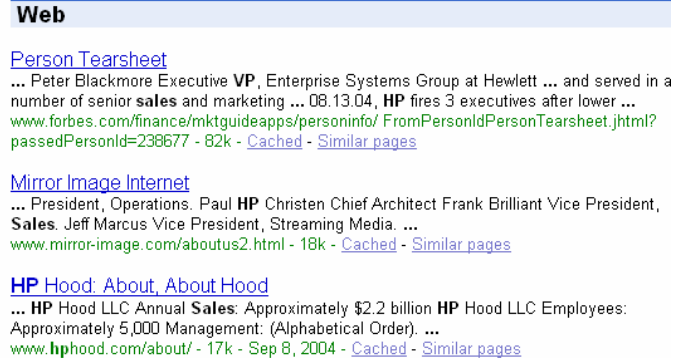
Web

Person Tearsheet

... Peter Blackmore Executive VP, Enterprise Systems Group at Hewlett ... and served in a number of senior sales and marketing ... 08.13.04, HP fires 3 executives after lower ...

www.forbes.com/finance/mktguideapps/personinfo/ FromPersonIdPersonTearsheet.jhtml?passedPersonId=238677 - 82k - Cached - Similar pages

Mirror Image Internet

... President, Operations. Paul HP Christen Chief Architect Frank Brilliant Vice President, Sales. Jeff Marcus Vice President, Streaming Media. ...

www.mirror-image.com/aboutus2.html - 18k - Cached - Similar pages

HP Hood: About, About Hood

... HP Hood LLC Annual Sales: Approximately \$2.2 billion HP Hood LLC Employees: Approximately 5,000 Management: (Alphabetical Order). ...

www.hphood.com/about/ - 17k - Sep 8, 2004 - Cached - Similar pages